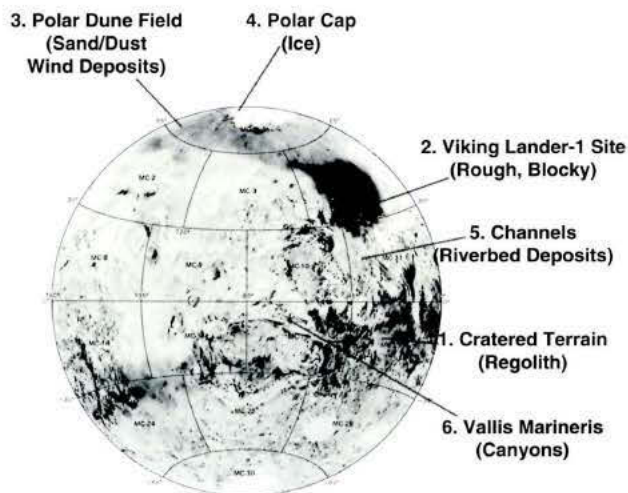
3. Polar Dune Field (Sand/Dust Wind Deposits)

4. Polar Cap (Ice)

2. Viking Lander-1 Site (Rough, Blocky)

5. Channels (Riverbed Deposits)

1. Cratered Terrain (Regolith)

6. Vallis Marineris (Canyons)

MC-2

MC-3

MC-8

MC-9

MC-10

MC-11

MC-14

MC-24

MC-25

MC-30